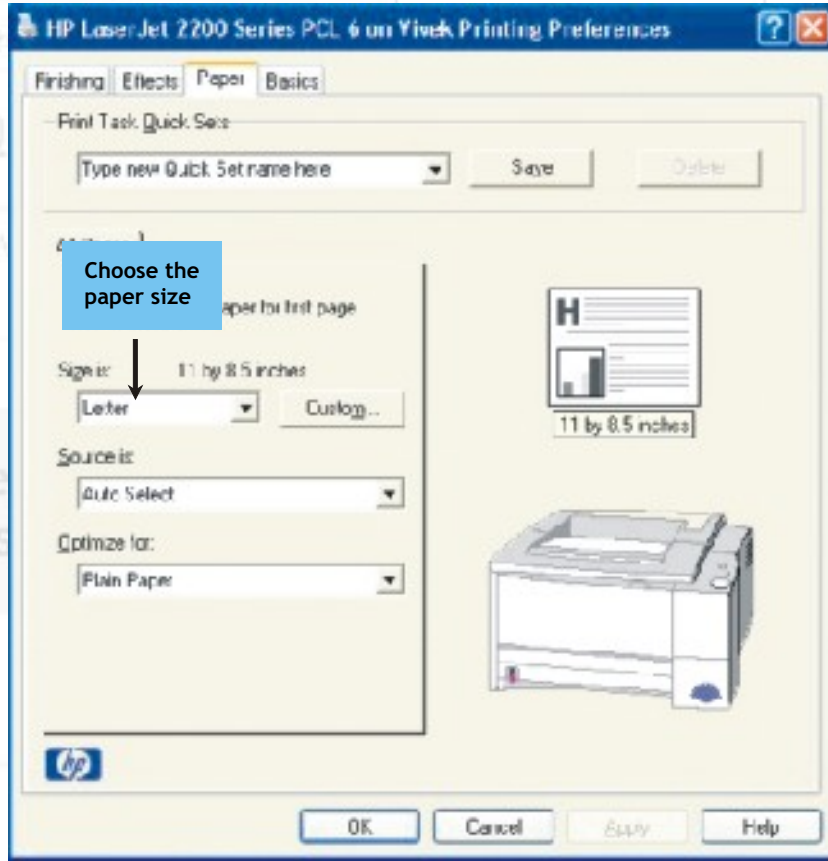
HP LaserJet 2200 Series PCL 6 on Vivek Printing Preferences

Finishing | Effects | Paper | Basics

Print Task Quick Sets

Type new Quick Set name here

Save

Delete

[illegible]

Choose the paper size

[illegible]aper for first page

Size is: 11 by 8.5 inches

Letter

Custom...

Source is:

Auto Select

Optimize for:

Plain Paper

11 by 8.5 inches

OK

Cancel

Apply

Help